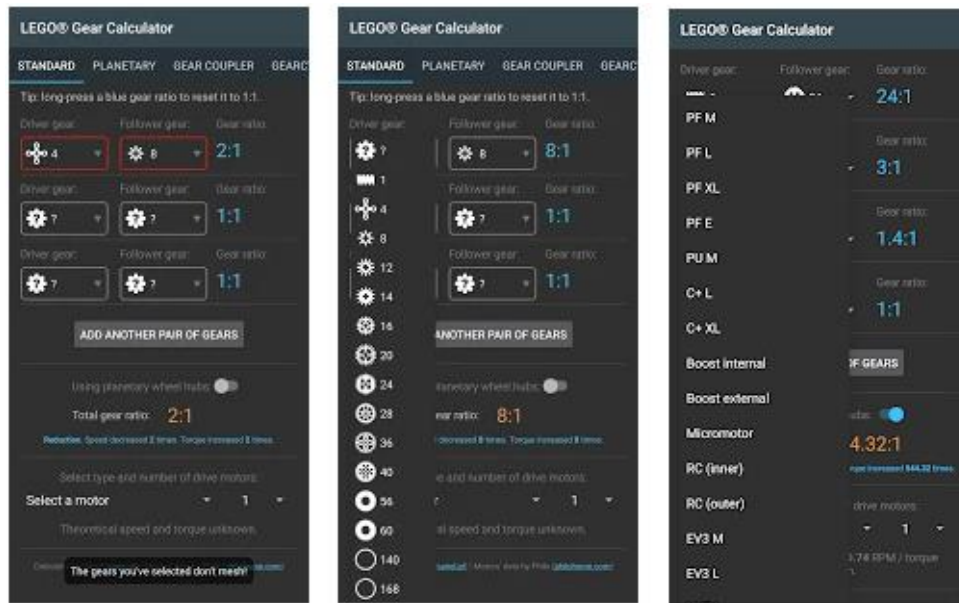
LEGO® Gear Calculator

STANDARD PLANETARY GEAR COUPLER GEARC

Tip: long press a blue gear ratio to reset it to 1:1.

Driver gear: 4 Follower gear: 8 Gear ratio: 2:1

Driver gear: ? Follower gear: ? Gear ratio: 1:1

Driver gear: ? Follower gear: ? Gear ratio: 1:1

ADD ANOTHER PAIR OF GEARS

Using planetary wheel hubs:

Total gear ratio: 2:1

Reduction. Speed decreased 2 times. Torque increased 2 times.

Select type and number of drive motors:

Select a motor 1

Theoretical speed and torque unknown.

The gears you've selected don't mesh!

LEGO® Gear Calculator

STANDARD PLANETARY GEAR COUPLER GEARC

Tip: long press a blue gear ratio to reset it to 1:1.

Driver gear: Follower gear: Gear ratio:

? 1 4 8 12 14 16 20 24 28 36 40 56 60 140 168

8 8:1

Follower gear: ? Gear ratio: 1:1

Follower gear: ? Gear ratio: 1:1

ANOTHER PAIR OF GEARS

lanetary wheel hubs:

ear ratio: 8:1

decreased 8 times. Torque increased 8 times.

e and number of drive motors:

1

al speed and torque unknown.

LEGO® Gear Calculator

Driver gear: Follower gear: Gear ratio: 24:1

PF M

PF L

PF XL

PF E

PU M

C+ L

C+ XL

Boost internal

Boost external

Micromotor

RC (inner)

RC (outer)

EV3 M

EV3 L

Gear ratio: 3:1

Gear ratio: 1.4:1

Gear ratio: 1:1

F GEARS

ubs:

4.32:1

que increased 544.32 times

drive motors:

1

.74 RPM / torque